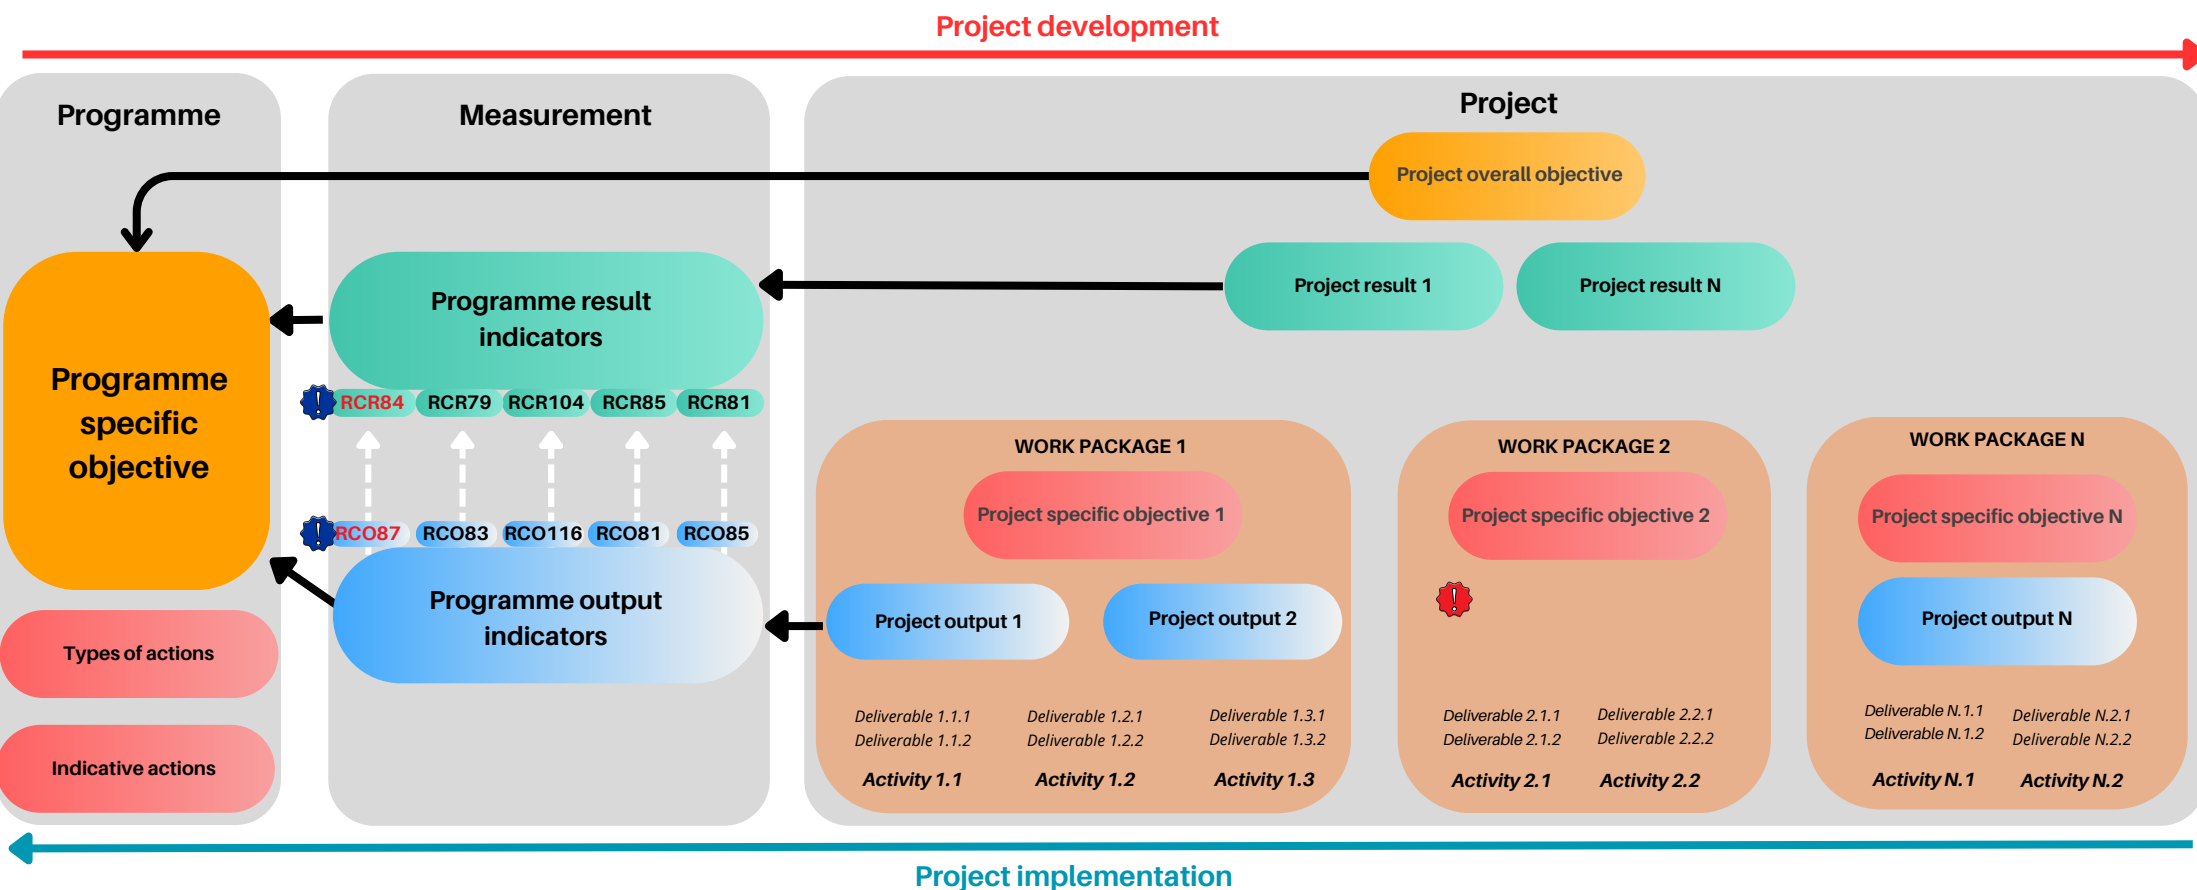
Project development

Programme

Measurement

Project

Project overall objective

Programme specific objective

Programme result indicators

Project result 1

Project result N

RCR84 RCR79 RCR104 RCR85 RCR81

RCO87 RCO83 RCO116 RCO81 RCO85

Programme output indicators

Types of actions

Indicative actions

WORK PACKAGE 1

Project specific objective 1

Project output 1

Project output 2

Deliverable 1.1.1
Deliverable 1.1.2
Activity 1.1

Deliverable 1.2.1
Deliverable 1.2.2
Activity 1.2

Deliverable 1.3.1
Deliverable 1.3.2
Activity 1.3

WORK PACKAGE 2

Project specific objective 2

Deliverable 2.1.1
Deliverable 2.1.2
Activity 2.1

Deliverable 2.2.1
Deliverable 2.2.2
Activity 2.2

WORK PACKAGE N

Project specific objective N

Project output N

Deliverable N.1.1
Deliverable N.1.2
Activity N.1

Deliverable N.2.1
Deliverable N.2.2
Activity N.2

Project implementation